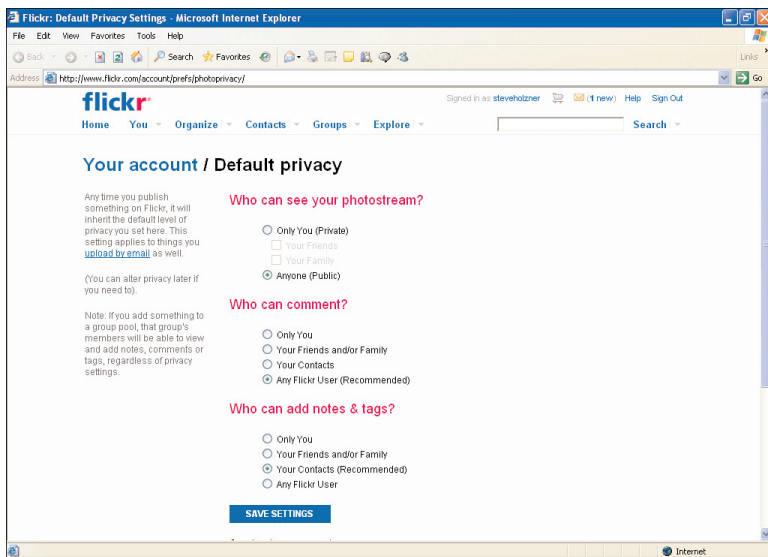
Flickr: Default Privacy Settings - Microsoft Internet Explorer

File Edit View Favorites Tools Help

Back Search Favorites

Links

Address http://www.flickr.com/account/prefs/photoprivacy/

Go

flickr

Signed in as steveholzner (1 new) Help Sign Out

Home You Organize Contacts Groups Explore

Search

Your account / Default privacy

Any time you publish something on Flickr, it will inherit the default level of privacy you set here. This setting applies to things you upload by email as well.

(You can alter privacy later if you need to).

Note: If you add something to a group pool, that group's members will be able to view and add notes, comments or tags, regardless of privacy settings.

Who can see your photostream?

Only You (Private)
Your Friends
Your Family
Anyone (Public)

Who can comment?

Only You
Your Friends and/or Family
Your Contacts
Any Flickr User (Recommended)

Who can add notes & tags?

Only You
Your Friends and/or Family
Your Contacts (Recommended)
Any Flickr User

SAVE SETTINGS

Internet